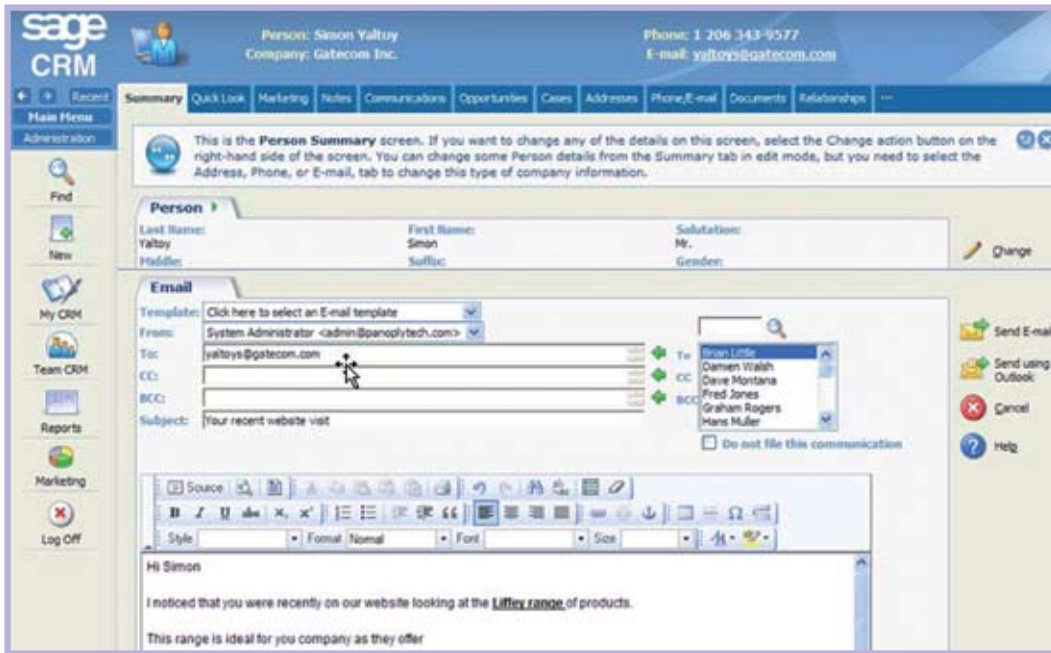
sage CRM

Person: Simon Yaltoy
Company: Gatecom Inc.

Phone: 1 206 343-9577
E-mail: yaltoys@gatecom.com

Recent
Main Menu
Administration
Find
New
My CRM
Team CRM
Reports
Marketing
Log Off

Summary | Quick Look | Marketing | Notes | Communications | Opportunities | Cases | Addresses | Phone/E-mail | Documents | Relationships | ...

This is the **Person Summary** screen. If you want to change any of the details on this screen, select the Change action button on the right-hand side of the screen. You can change some Person details from the Summary tab in edit mode, but you need to select the Address, Phone, or E-mail, tab to change this type of company information.

Person

| Last Name: | First Name: | Salutation: |
|---|---|---|
| Yaltoy | Simon | Mr. |
| Middle: | Suffix: | Gender: |

Change

Email

Template: Click here to select an E-mail template
From: System Administrator <admin@panoplytech.com>
To: yaltoys@gatecom.com
CC:
BCC:
Subject: Your recent website visit

To
CC
BCC

Brian Little
Damien Walsh
Dave Montana
Fred Jones
Graham Rogers
Hans Muller

Do not file this communication

Send E-mail
Send using Outlook
Cancel
Help

Source
Style | Format Normal | Font | Size

Hi Simon

I noticed that you were recently on our website looking at the **Liffey range** of products.

This range is ideal for you company as they offer